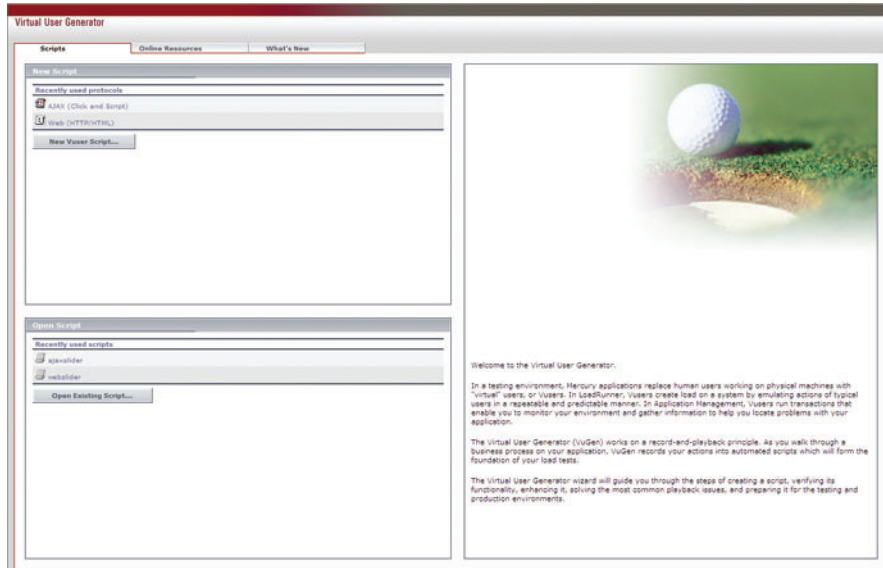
Virtual User Generator

Scripts
Online Resources
What's New

New Script

Recently used protocols

AJAX (Click and Script)

Web (HTTP/HTML)

New Vuser Script...

Open Script

Recently used scripts

ajaxslider

webslider

Open Existing Script...

Welcome to the Virtual User Generator.

In a testing environment, Mercury applications replace human users working on physical machines with "virtual" users, or Vusers. In LoadRunner, Vusers create load on a system by emulating actions of typical users in a repeatable and predictable manner. In Application Management, Vusers run transactions that enable you to monitor your environment and gather information to help you locate problems with your application.

The Virtual User Generator (VuGen) works on a record-and-playback principle. As you walk through a business process on your application, VuGen records your actions into automated scripts which will form the foundation of your load tests.

The Virtual User Generator wizard will guide you through the steps of creating a script, verifying its functionality, enhancing it, solving the most common playback issues, and preparing it for the testing and production environments.